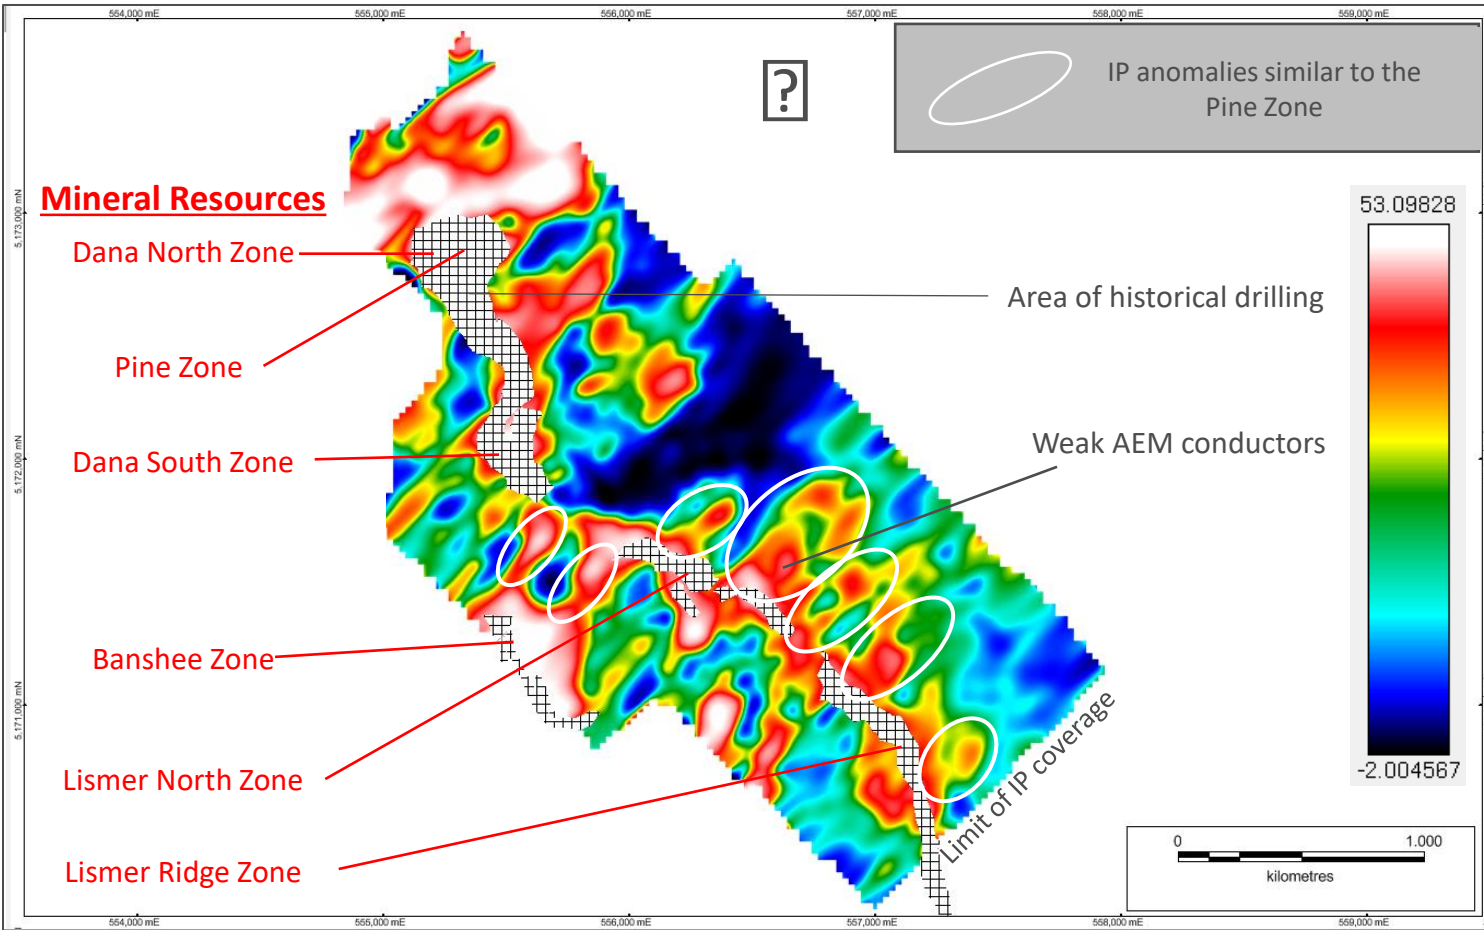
554,000 mE
555,000 mE
556,000 mE
557,000 mE
558,000 mE
559,000 mE

?

IP anomalies similar to the Pine Zone

Mineral Resources

Dana North Zone

Pine Zone

Dana South Zone

Banshee Zone

Lismer North Zone

Lismer Ridge Zone

5,173,000 mN
5,172,000 mN
5,171,000 mN

Area of historical drilling

Weak AEM conductors

Limit of IP coverage

53.09828

-2.004567

0
1,000
kilometres

554,000 mE
555,000 mE
556,000 mE
557,000 mE
558,000 mE
559,000 mE